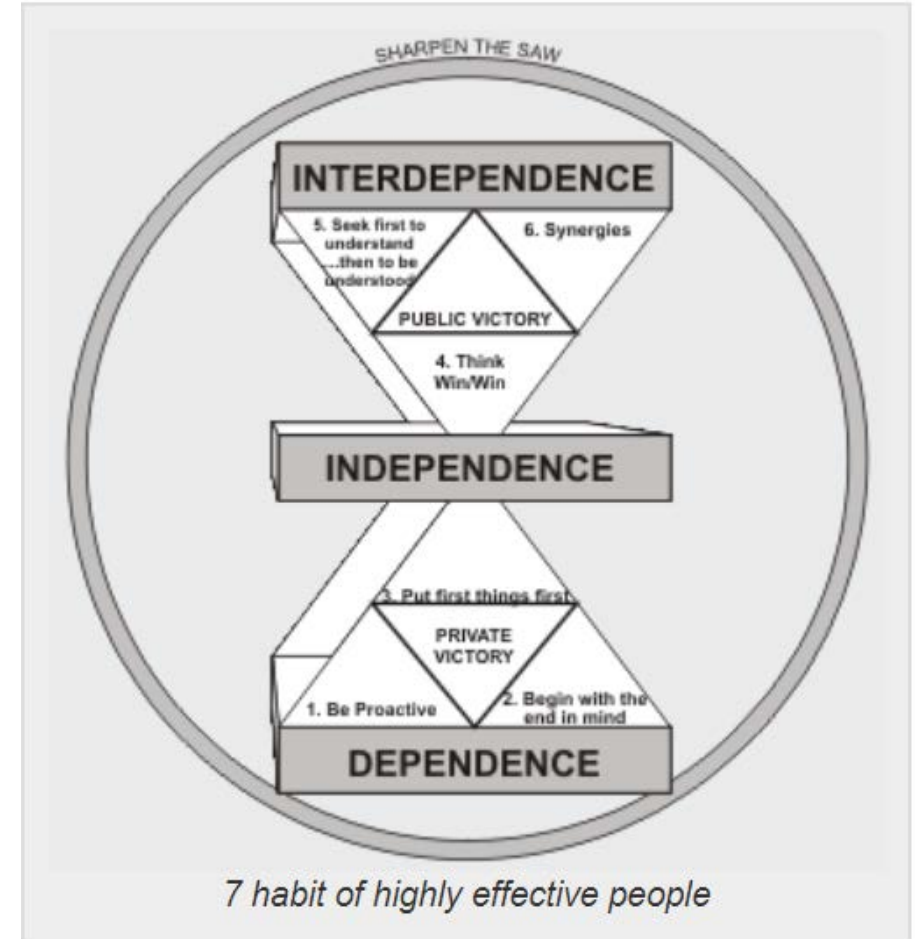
SHARPEN THE SAW

INTERDEPENDENCE

5. Seek first to understand ...then to be understood

6. Synergies

PUBLIC VICTORY

4. Think Win/Win

INDEPENDENCE

3. Put first things first

PRIVATE VICTORY

1. Be Proactive

2. Begin with the end in mind

DEPENDENCE

7 habit of highly effective people